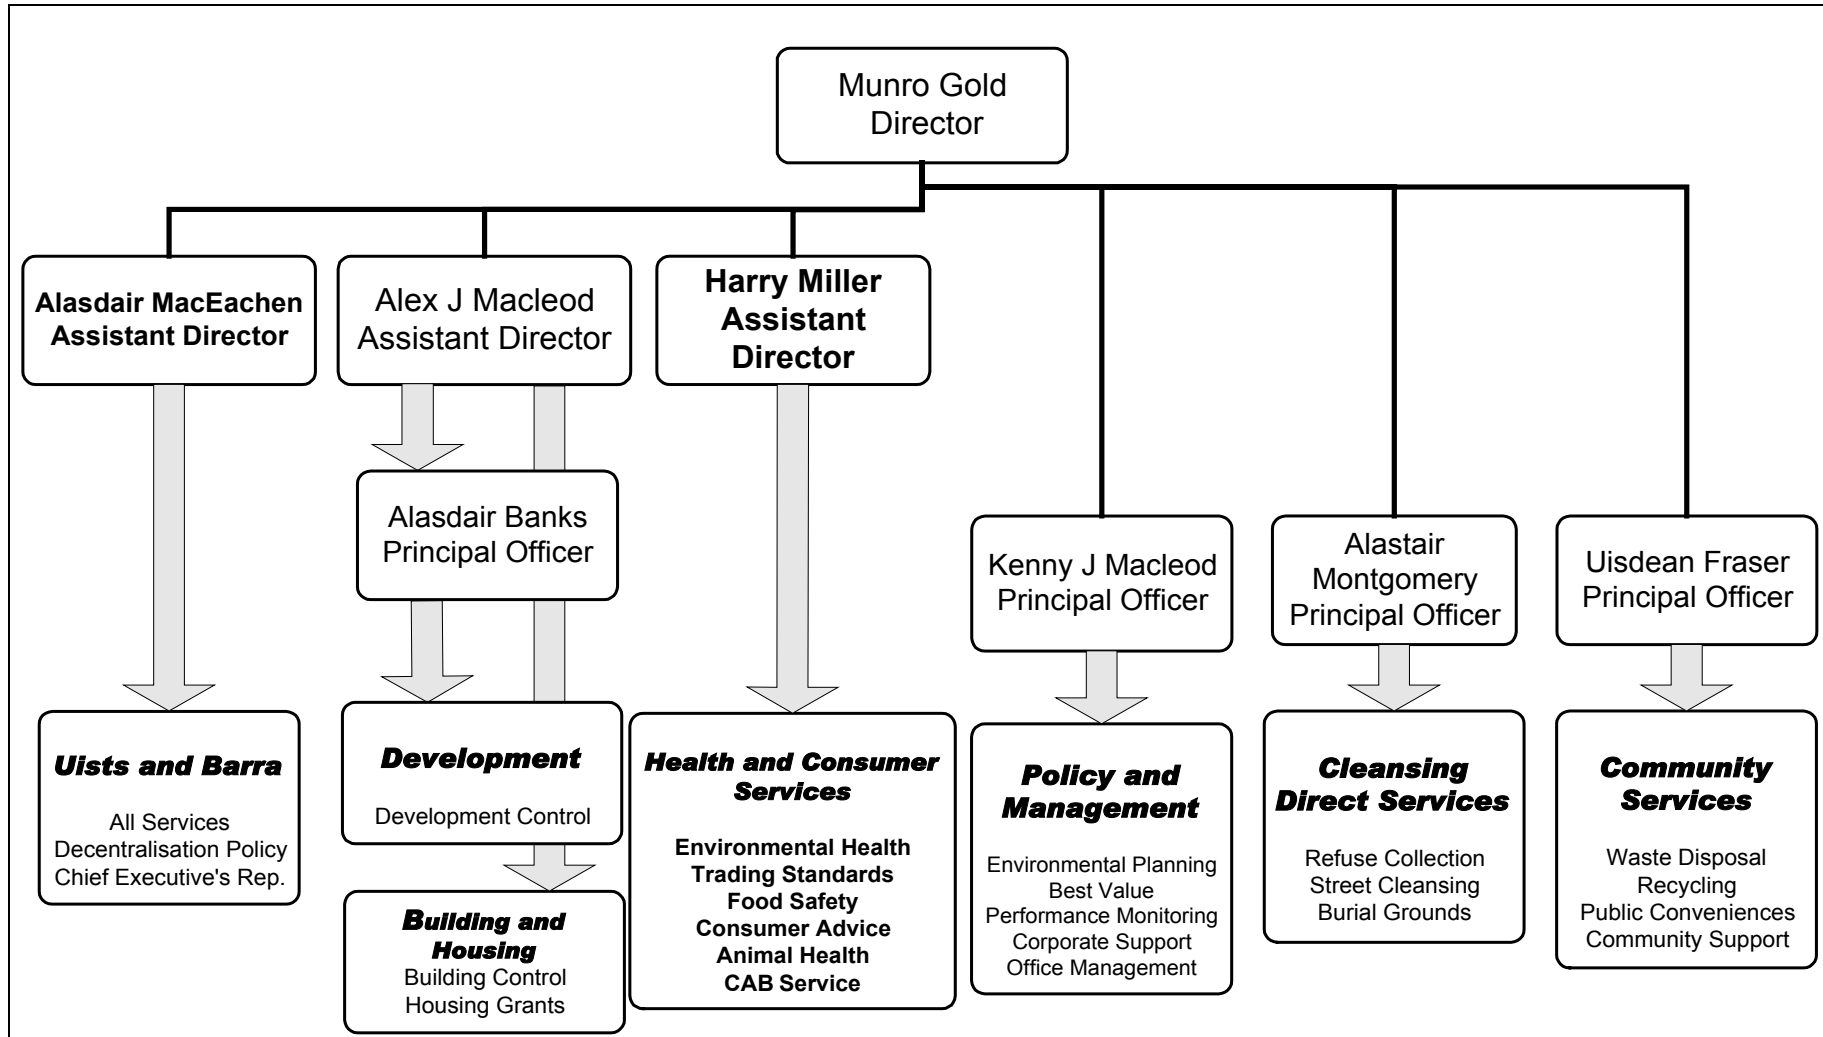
Munro Gold
Director

Alasdair MacEachen
Assistant Director

Alex J Macleod
Assistant Director

Harry Miller
Assistant Director

Alasdair Banks
Principal Officer

Kenny J Macleod
Principal Officer

Alastair Montgomery
Principal Officer

Uisdean Fraser
Principal Officer

Uists and Barra
All Services
Decentralisation Policy
Chief Executive's Rep.

Development
Development Control

Building and Housing
Building Control
Housing Grants

Health and Consumer Services
Environmental Health
Trading Standards
Food Safety
Consumer Advice
Animal Health
CAB Service

Policy and Management
Environmental Planning
Best Value
Performance Monitoring
Corporate Support
Office Management

Cleansing Direct Services
Refuse Collection
Street Cleansing
Burial Grounds

Community Services
Waste Disposal
Recycling
Public Conveniences
Community Support